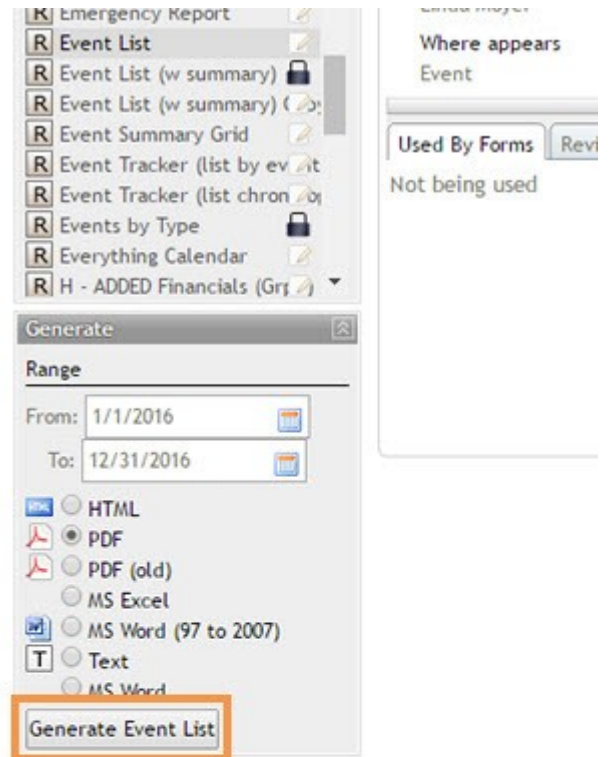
R Emergency Report
R Event List
R Event List (w summary)
R Event List (w summary) (
R Event Summary Grid
R Event Tracker (list by ev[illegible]t
R Event Tracker (list chron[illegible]
R Events by Type
R Everything Calendar
R H - ADDED Financials (Gr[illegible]

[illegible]
Where appears
Event

Used By Forms | Revi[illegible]
Not being used

Generate
Range
From: 1/1/2016
To: 12/31/2016

HTML
PDF
PDF (old)
MS Excel
MS Word (97 to 2007)
T Text
MS Word

Generate Event List